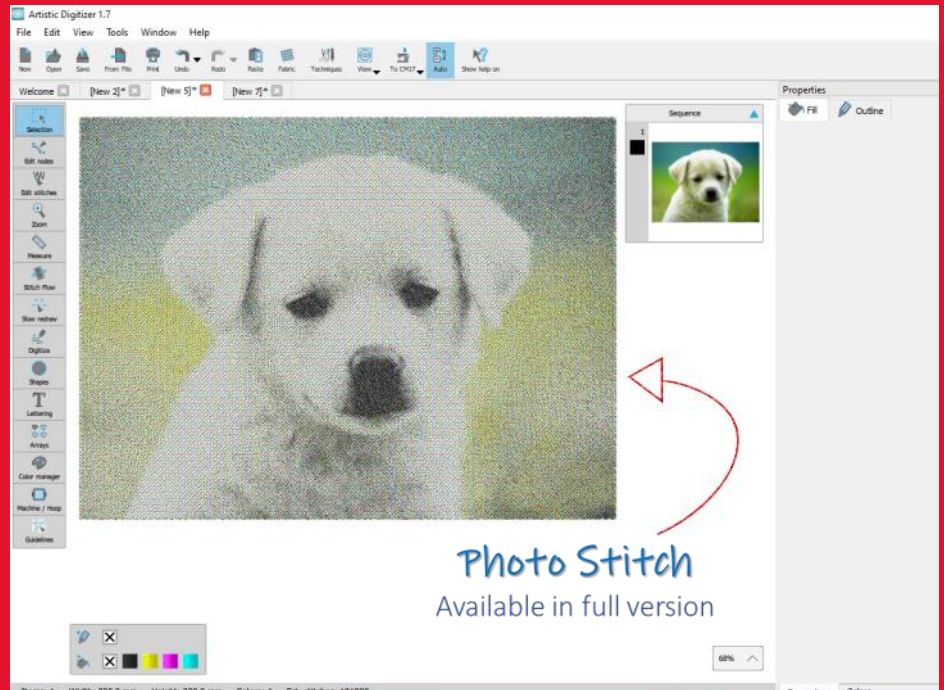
Artistic Digitizer 1.7

File Edit View Tools Window Help

New Open Save From File Print Undo Redo Paste Fabric Techniques View To CMYK Auto Show help on

Welcome [New 2]* [New 5]* [New 7]*

Properties

Fill Outline

Selection
Edit nodes
Edit stitches
Zoom
Measure
Stitch Flow
Slow redraw
Digitize
Shapes
Lettering
Arrays
Color manager
Machine / Hoop
Guidelines

Sequence

1

Photo Stitch
Available in full version

60%

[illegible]